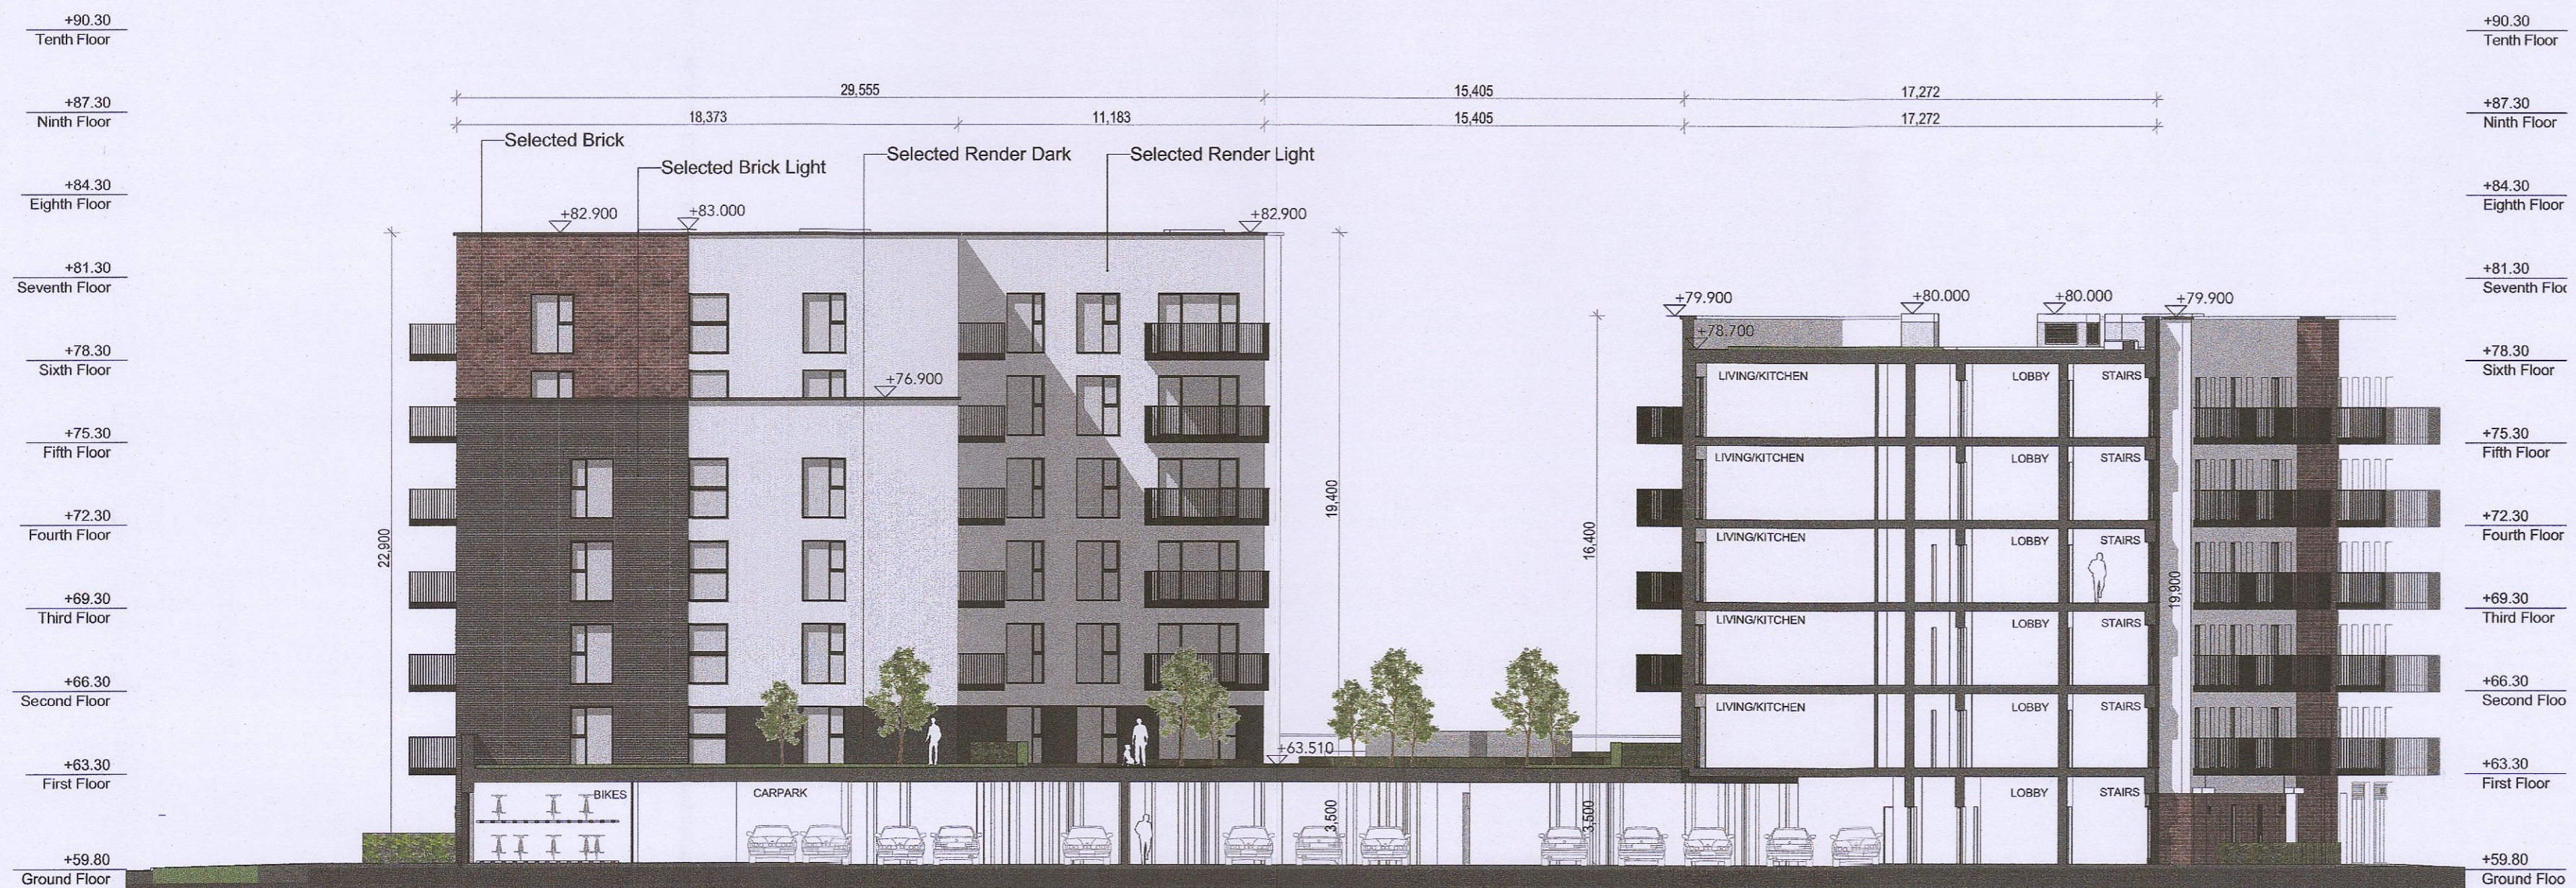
+90.30
Tenth Floor

+87.30
Ninth Floor

+84.30
Eighth Floor

+81.30
Seventh Floor

+78.30
Sixth Floor

+75.30
Fifth Floor

+72.30
Fourth Floor

+69.30
Third Floor

+66.30
Second Floor

+63.30
First Floor

+59.80
Ground Floor

29,555 15,405 17,272
18,373 11,183 15,405 17,272

Selected Brick
Selected Brick Light
Selected Render Dark
Selected Render Light

+82.900 +83.000 +82.900
+76.900
22,900
19,400
16,400
+63.510
BIKES
CARPARK
3,500
3,500

+79.900 +80.000 +80.000 +79.900
+78.700
LIVING/KITCHEN LOBBY STAIRS
LIVING/KITCHEN LOBBY STAIRS
LIVING/KITCHEN LOBBY STAIRS
LIVING/KITCHEN LOBBY STAIRS
LIVING/KITCHEN LOBBY STAIRS
LOBBY STAIRS
19,900

+90.30
Tenth Floor

+87.30
Ninth Floor

+84.30
Eighth Floor

+81.30
Seventh Floo

+78.30
Sixth Floor

+75.30
Fifth Floor

+72.30
Fourth Floor

+69.30
Third Floor

+66.30
Second Floo

+63.30
First Floor

+59.80
Ground Floo